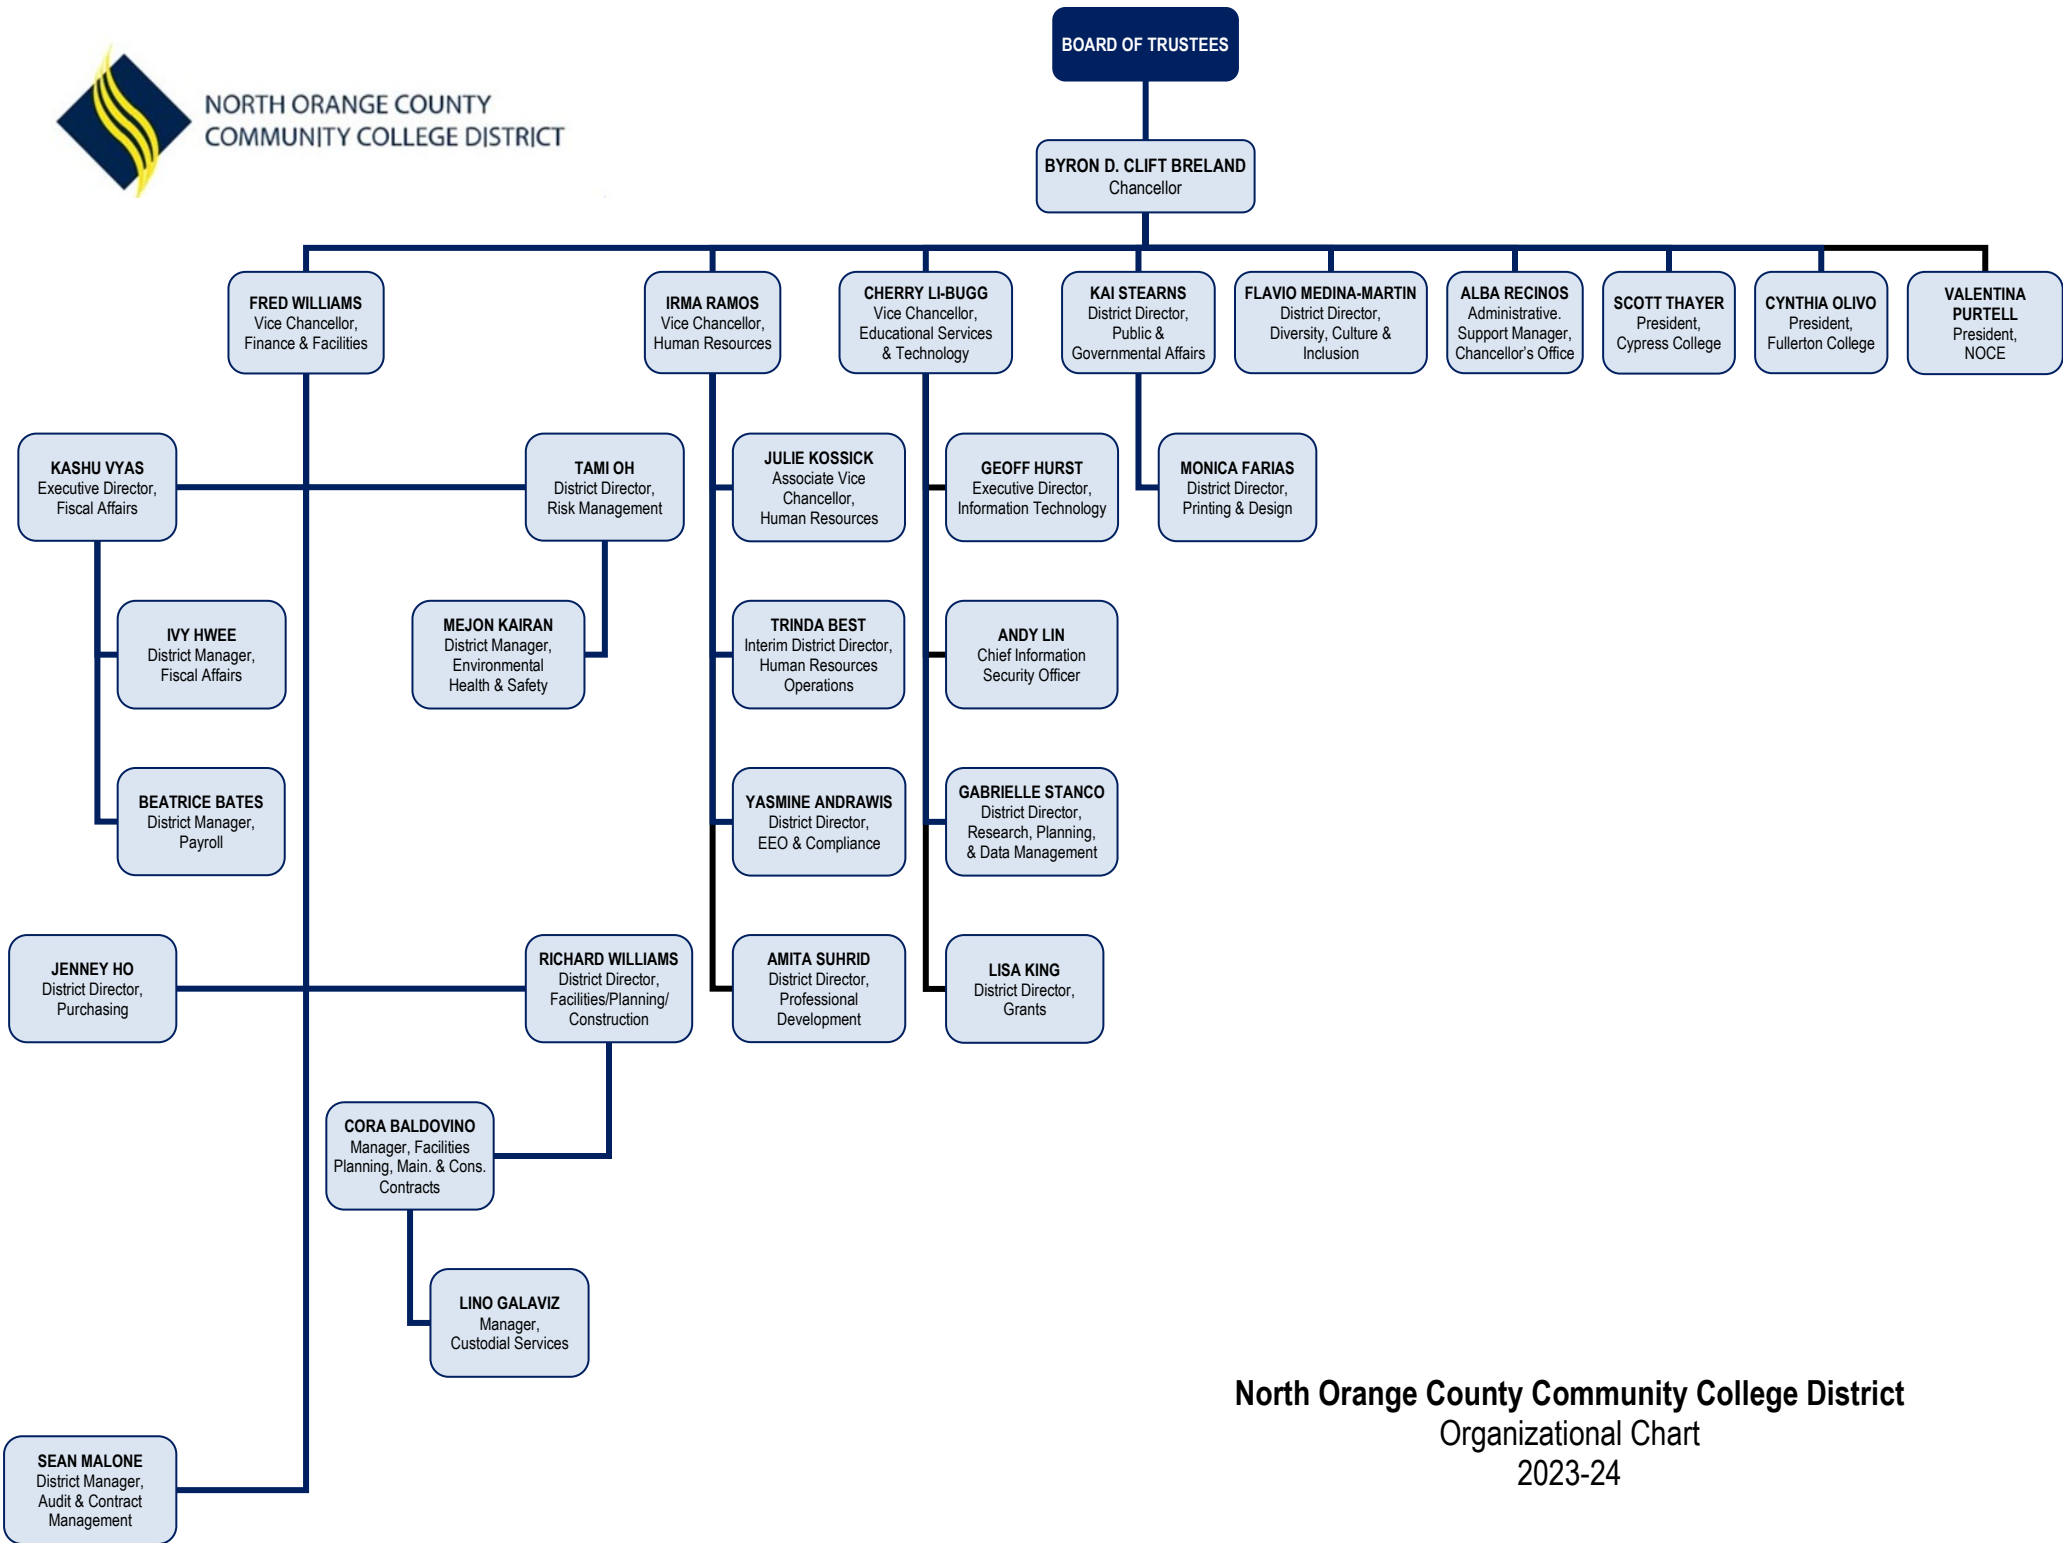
NORTH ORANGE COUNTY COMMUNITY COLLEGE DISTRICT

BOARD OF TRUSTEES

BYRON D. CLIFT BRELAND
Chancellor

FRED WILLIAMS
Vice Chancellor, Finance & Facilities

IRMA RAMOS
Vice Chancellor, Human Resources

CHERRY LI-BUGG
Vice Chancellor, Educational Services & Technology

KAI STEARNS
District Director, Public & Governmental Affairs

FLAVIO MEDINA-MARTIN
District Director, Diversity, Culture & Inclusion

ALBA RECINOS
Administrative. Support Manager, Chancellor's Office

SCOTT THAYER
President, Cypress College

CYNTHIA OLIVO
President, Fullerton College

VALENTINA PURTELL
President, NOCE

KASHU VYAS
Executive Director, Fiscal Affairs

TAMI OH
District Director, Risk Management

JULIE KOSSICK
Associate Vice Chancellor, Human Resources

GEOFF HURST
Executive Director, Information Technology

MONICA FARIAS
District Director, Printing & Design

IVY HWEE
District Manager, Fiscal Affairs

MEJON KAIRAN
District Manager, Environmental Health & Safety

TRINDA BEST
Interim District Director, Human Resources Operations

ANDY LIN
Chief Information Security Officer

BEATRICE BATES
District Manager, Payroll

YASMINE ANDRAWIS
District Director, EEO & Compliance

GABRIELLE STANCO
District Director, Research, Planning, & Data Management

JENNEY HO
District Director, Purchasing

RICHARD WILLIAMS
District Director, Facilities/Planning/ Construction

AMITA SUHRID
District Director, Professional Development

LISA KING
District Director, Grants

CORA BALDOVINO
Manager, Facilities Planning, Main. & Cons. Contracts

LINO GALAVIZ
Manager, Custodial Services

SEAN MALONE
District Manager, Audit & Contract Management

North Orange County Community College District
Organizational Chart
2023-24